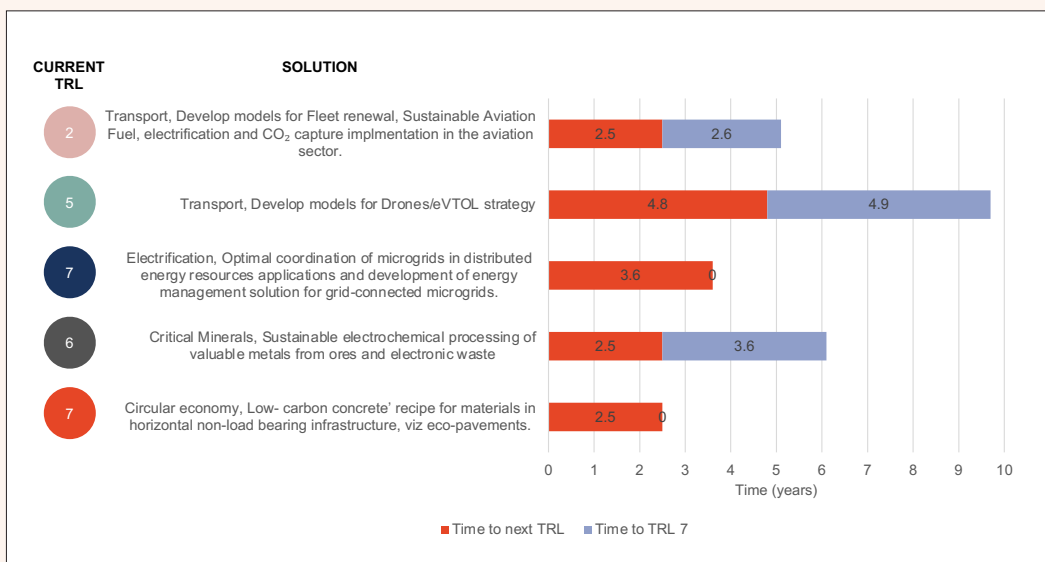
CURRENT TRL

SOLUTION

2

Transport, Develop models for Fleet renewal, Sustainable Aviation Fuel, electrification and $CO_2$ capture implmentation in the aviation sector.

2.5 2.6

5

Transport, Develop models for Drones/eVTOL strategy

4.8 4.9

7

Electrification, Optimal coordination of microgrids in distributed energy resources applications and development of energy management solution for grid-connected microgrids.

3.6 0

6

Critical Minerals, Sustainable electrochemical processing of valuable metals from ores and electronic waste

2.5 3.6

7

Circular economy, Low- carbon concrete' recipe for materials in horizontal non-load bearing infrastructure, viz eco-pavements.

2.5 0

0 1 2 3 4 5 6 7 8 9 10

Time (years)

Time to next TRL Time to TRL 7